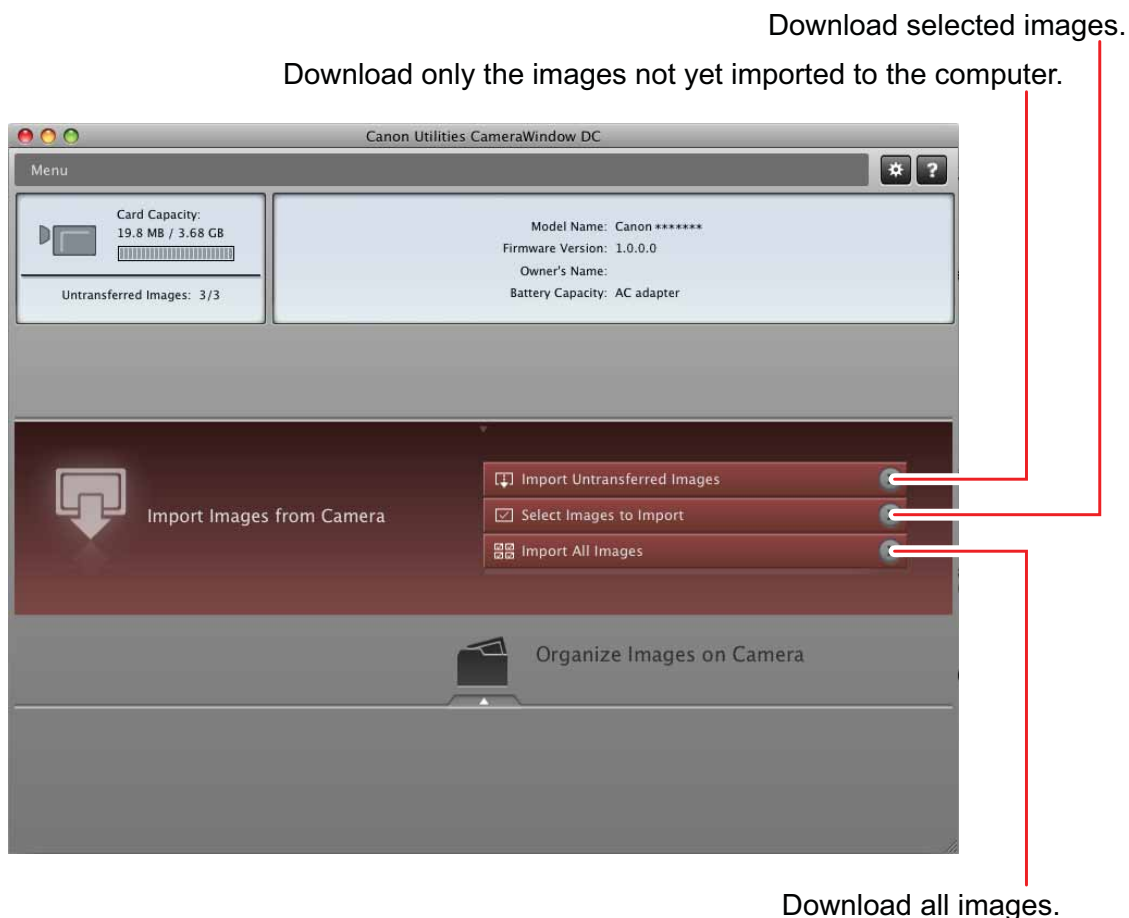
Download selected images.

Download only the images not yet imported to the computer.

Canon Utilities CameraWindow DC

Menu

?

Card Capacity:
19.8 MB / 3.68 GB

Untransferred Images: 3/3

Model Name: Canon *******
Firmware Version: 1.0.0.0
Owner's Name:
Battery Capacity: AC adapter

Import Images from Camera

Import Untransferred Images

Select Images to Import

Import All Images

Organize Images on Camera

Download all images.